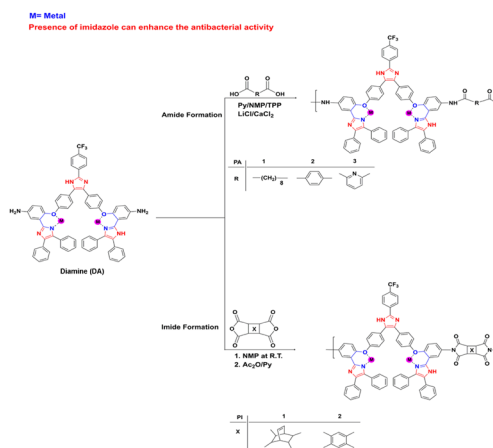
M= Metal
Presence of imidazole can enhance the antibacterial activity

$CF_3$

HN N

$H_2N$ O M M O $NH_2$

N N

Diamine (DA)

Amide Formation

HO R OH

Py/NMP/TPP
LiCl/CaCl$_2$

$CF_3$

HN N

NH O M M O NH R

N N

| PA | 1 | 2 | 3 |
|---|---|---|---|
| R | $-(CH_2)_8-$ | | N |

Imide Formation

O X O

1. NMP at R.T.
2. $Ac_2O$/Py

$CF_3$

HN N

O M M O N X N

N N

| PI | 1 | 2 |
|---|---|---|
| X | | |